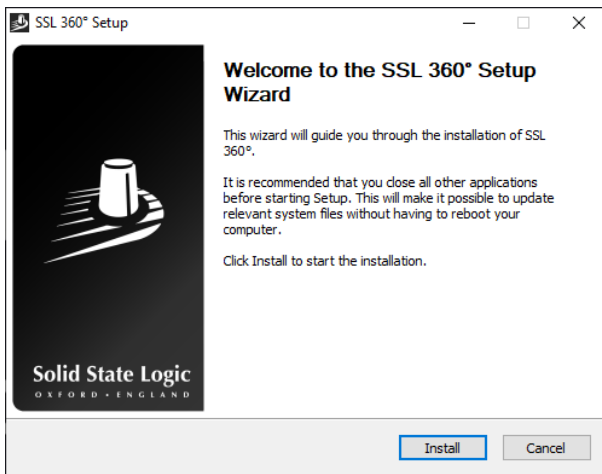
SSL 360° Setup

Solid State Logic
OXFORD • ENGLAND

Welcome to the SSL 360° Setup Wizard

This wizard will guide you through the installation of SSL 360°.

It is recommended that you close all other applications before starting Setup. This will make it possible to update relevant system files without having to reboot your computer.

Click Install to start the installation.

Install Cancel